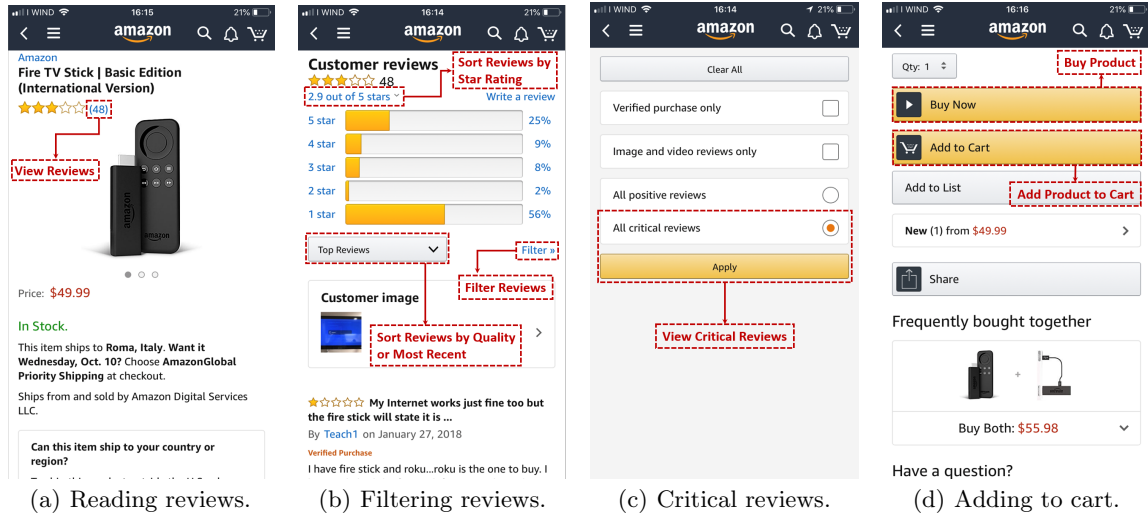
WIND 16:15 21%
amazon
Amazon
Fire TV Stick | Basic Edition (International Version)
(48)
View Reviews
Price: $49.99
In Stock.
This item ships to Roma, Italy. Want it Wednesday, Oct. 10? Choose AmazonGlobal Priority Shipping at checkout.
Ships from and sold by Amazon Digital Services LLC.
Can this item ship to your country or region?
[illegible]

(a) Reading reviews.

WIND 16:14 21%
amazon
Customer reviews
48
Sort Reviews by Star Rating
2.9 out of 5 stars
Write a review

| 5 star | 25% |
|---|---|
| 4 star | 9% |
| 3 star | 8% |
| 2 star | 2% |
| 1 star | 56% |

Top Reviews
Filter »
Filter Reviews
Customer image
Sort Reviews by Quality or Most Recent
My Internet works just fine too but the fire stick will state it is ...
By Teach1 on January 27, 2018
Verified Purchase
I have fire stick and roku...roku is the one to buy. I

(b) Filtering reviews.

WIND 16:14 21%
amazon
Clear All
Verified purchase only
Image and video reviews only
All positive reviews
All critical reviews
Apply
View Critical Reviews

(c) Critical reviews.

WIND 16:16 21%
amazon
Qty: 1
Buy Product
Buy Now
Add to Cart
Add to List
Add Product to Cart
New (1) from $49.99
Share
Frequently bought together
Buy Both: $55.98
Have a question?

(d) Adding to cart.